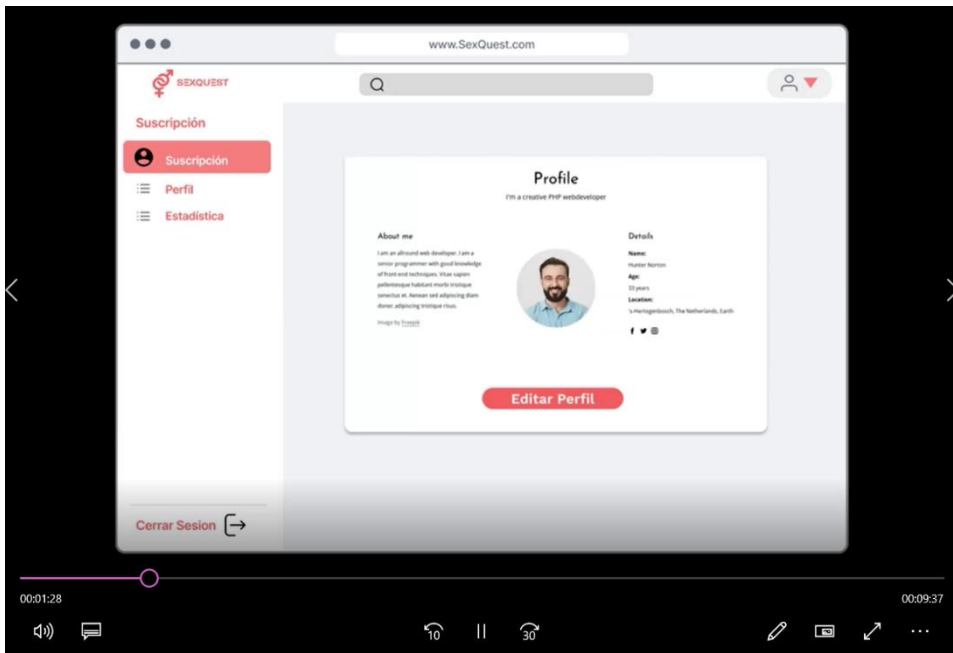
www.SexQuest.com

SEXQUEST

Suscripción

Suscripción

Perfil

Estadística

Profile

I'm a creative PHP webdeveloper

About me

I am an allround web developer. I am a senior programmer with good knowledge of front-end techniques. Vitae sapien pellentesque habitant morbi tristique senectus et. Aenean sed adipiscing diam donec adipiscing tristique risus.

Image by Freepik

Details

Name:
Hunter Norton
Age:
33 years
Location:
's-Hertogenbosch, The Netherlands, Earth

Editar Perfil

Cerrar Sesion

00:01:28

00:09:37

10

30